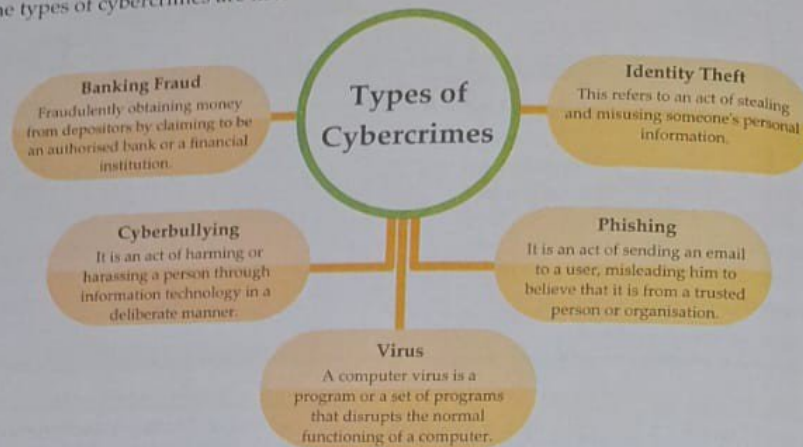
ne types of cyber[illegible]

Types of Cybercrimes

Banking Fraud
Fraudulently obtaining money from depositors by claiming to be an authorised bank or a financial institution.

Identity Theft
This refers to an act of stealing and misusing someone's personal information.

Cyberbullying
It is an act of harming or harassing a person through information technology in a deliberate manner.

Phishing
It is an act of sending an email to a user, misleading him to believe that it is from a trusted person or organisation.

Virus
A computer virus is a program or a set of programs that disrupts the normal functioning of a computer.